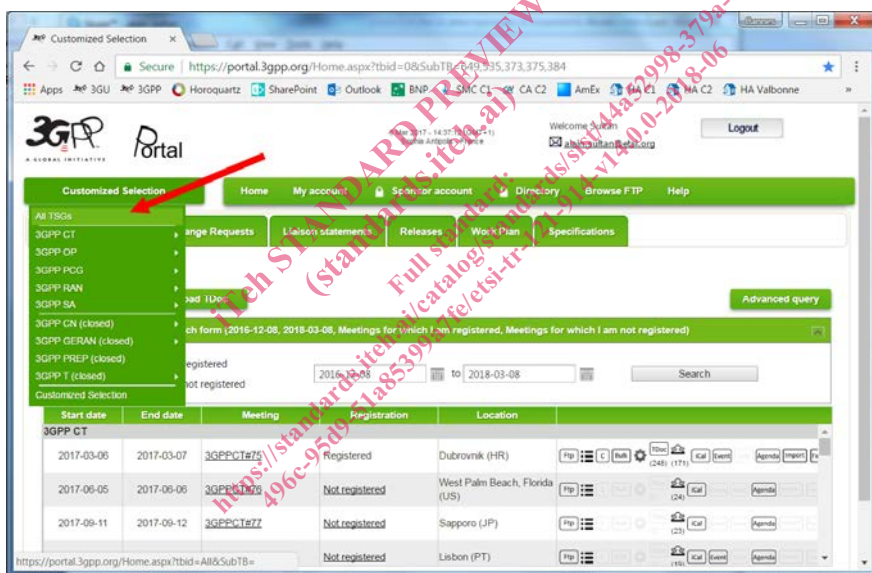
Customized Selection ×

Secure | https://portal.3gpp.org/Home.aspx?tbid=0&SubTB=649,335,373,375,384

Apps 3GU 3GPP Horoquartz SharePoint Outlook BNP SMC C1 CA C2 AmEx HA C1 HA C2 HA Valbonne

3GPP A GLOBAL INITIATIVE Portal

Welcome Sultan

Logout

Customized Selection | Home | My account | Sponsor account | Directory | Browse FTP | Help

All TSGs
3GPP CT
3GPP OP
3GPP PCG
3GPP RAN
3GPP SA
3GPP CN (closed)
3GPP GERAN (closed)
3GPP PREP (closed)
3GPP T (closed)
Customized Selection

Change Requests | Liaison statements | Releases | Work Plan | Specifications

Download TDocs

Advanced query

Search form (2016-12-08, 2018-03-08, Meetings for which I am registered, Meetings for which I am not registered)

registered
not registered

2016-12-08 to 2018-03-08 Search

| Start date | End date | Meeting | Registration | Location |
|---|---|---|---|---|
| 3GPP CT | | | | |
| 2017-03-06 | 2017-03-07 | 3GPPCT#75 | Registered | Dubrovnik (HR) |
| 2017-06-05 | 2017-06-06 | 3GPPCT#76 | Not registered | West Palm Beach, Florida (US) |
| 2017-09-11 | 2017-09-12 | 3GPPCT#77 | Not registered | Sapporo (JP) |
| | | | Not registered | Lisbon (PT) |

Ftp C Bulk TDoc (248) (171) iCal Event Agenda Import
Ftp (24) iCal Agenda
Ftp (23) iCal Agenda
Ftp iCal Event Agenda

https://portal.3gpp.org/Home.aspx?tbid=All&SubTB=

iTeh STANDARD PREVIEW (standards.iteh.ai)
Full standard: https://standards.iteh.ai/catalog/standards/sist/44a2998-379a-496c-95d9-51a853997efe/etsi-tr-121-914-v14.0.0-2018-06